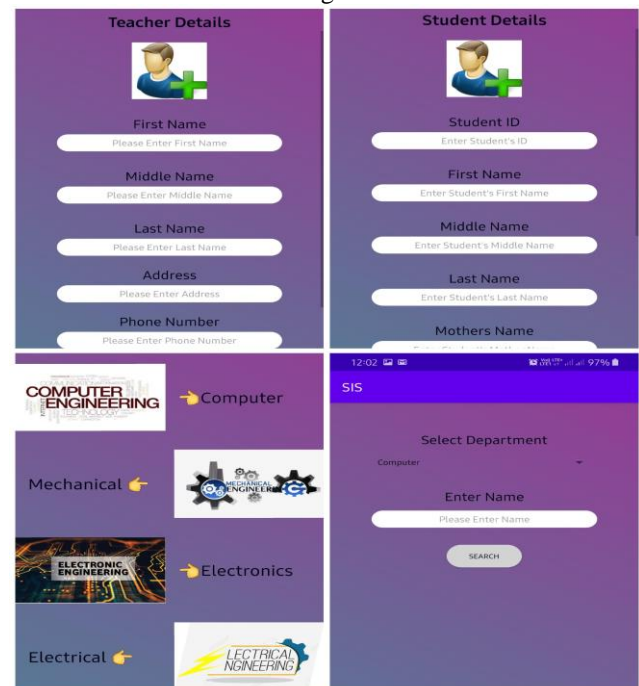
Teacher Details

First Name
Please Enter First Name
Middle Name
Please Enter Middle Name
Last Name
Please Enter Last Name
Address
Please Enter Address
Phone Number
Please Enter Phone Number

Student Details

Student ID
Enter Student's ID
First Name
Enter Student's First Name
Middle Name
Enter Student's Middle Name
Last Name
Enter Student's Last Name
Mothers Name
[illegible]

COMPUTER ENGINEERING TECHNOLOGY
👈Computer
Mechanical 👉
MECHANICAL ENGINEER
ELECTRONIC ENGINEERING
👈Electronics
Electrical 👉
LECTRICAL NGINEERING

12:02 97%
SIS
Select Department
Computer
Enter Name
Please Enter Name
SEARCH